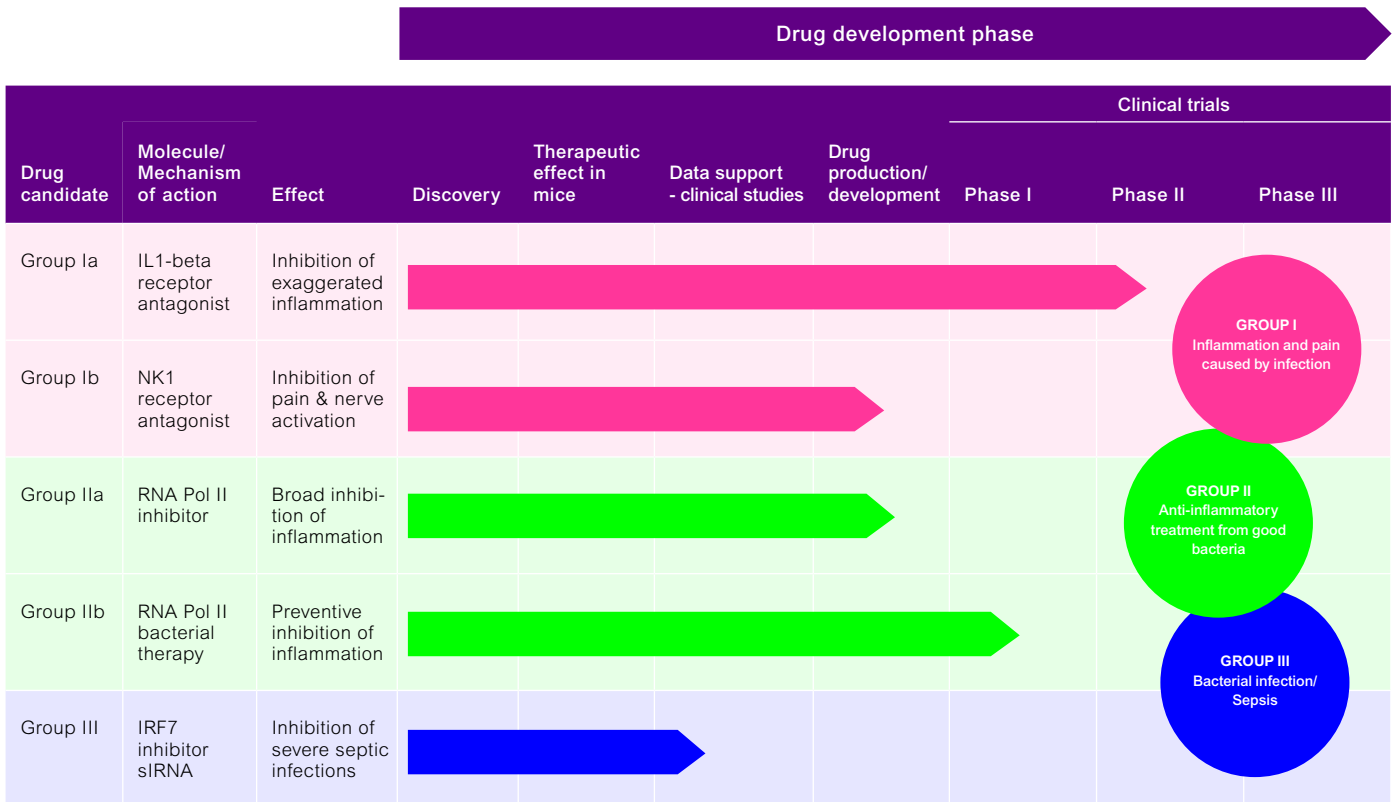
Drug development phase

| Drug candidate | Molecule/ Mechanism of action | Effect | Discovery | Therapeutic effect in mice | Data support - clinical studies | Drug production/ development | Clinical trials Phase I | Phase II | Phase III |
|---|---|---|---|---|---|---|---|---|---|
| Group Ia | IL1-beta receptor antagonist | Inhibition of exaggerated inflammation | | | | | | | |
| Group Ib | NK1 receptor antagonist | Inhibition of pain & nerve activation | | | | | | | |
| Group IIa | RNA Pol II inhibitor | Broad inhibition of inflammation | | | | | | | |
| Group IIb | RNA Pol II bacterial therapy | Preventive inhibition of inflammation | | | | | | | |
| Group III | IRF7 inhibitor sIRNA | Inhibition of severe septic infections | | | | | | | |

GROUP I
Inflammation and pain caused by infection

GROUP II
Anti-inflammatory treatment from good bacteria

GROUP III
Bacterial infection/ Sepsis